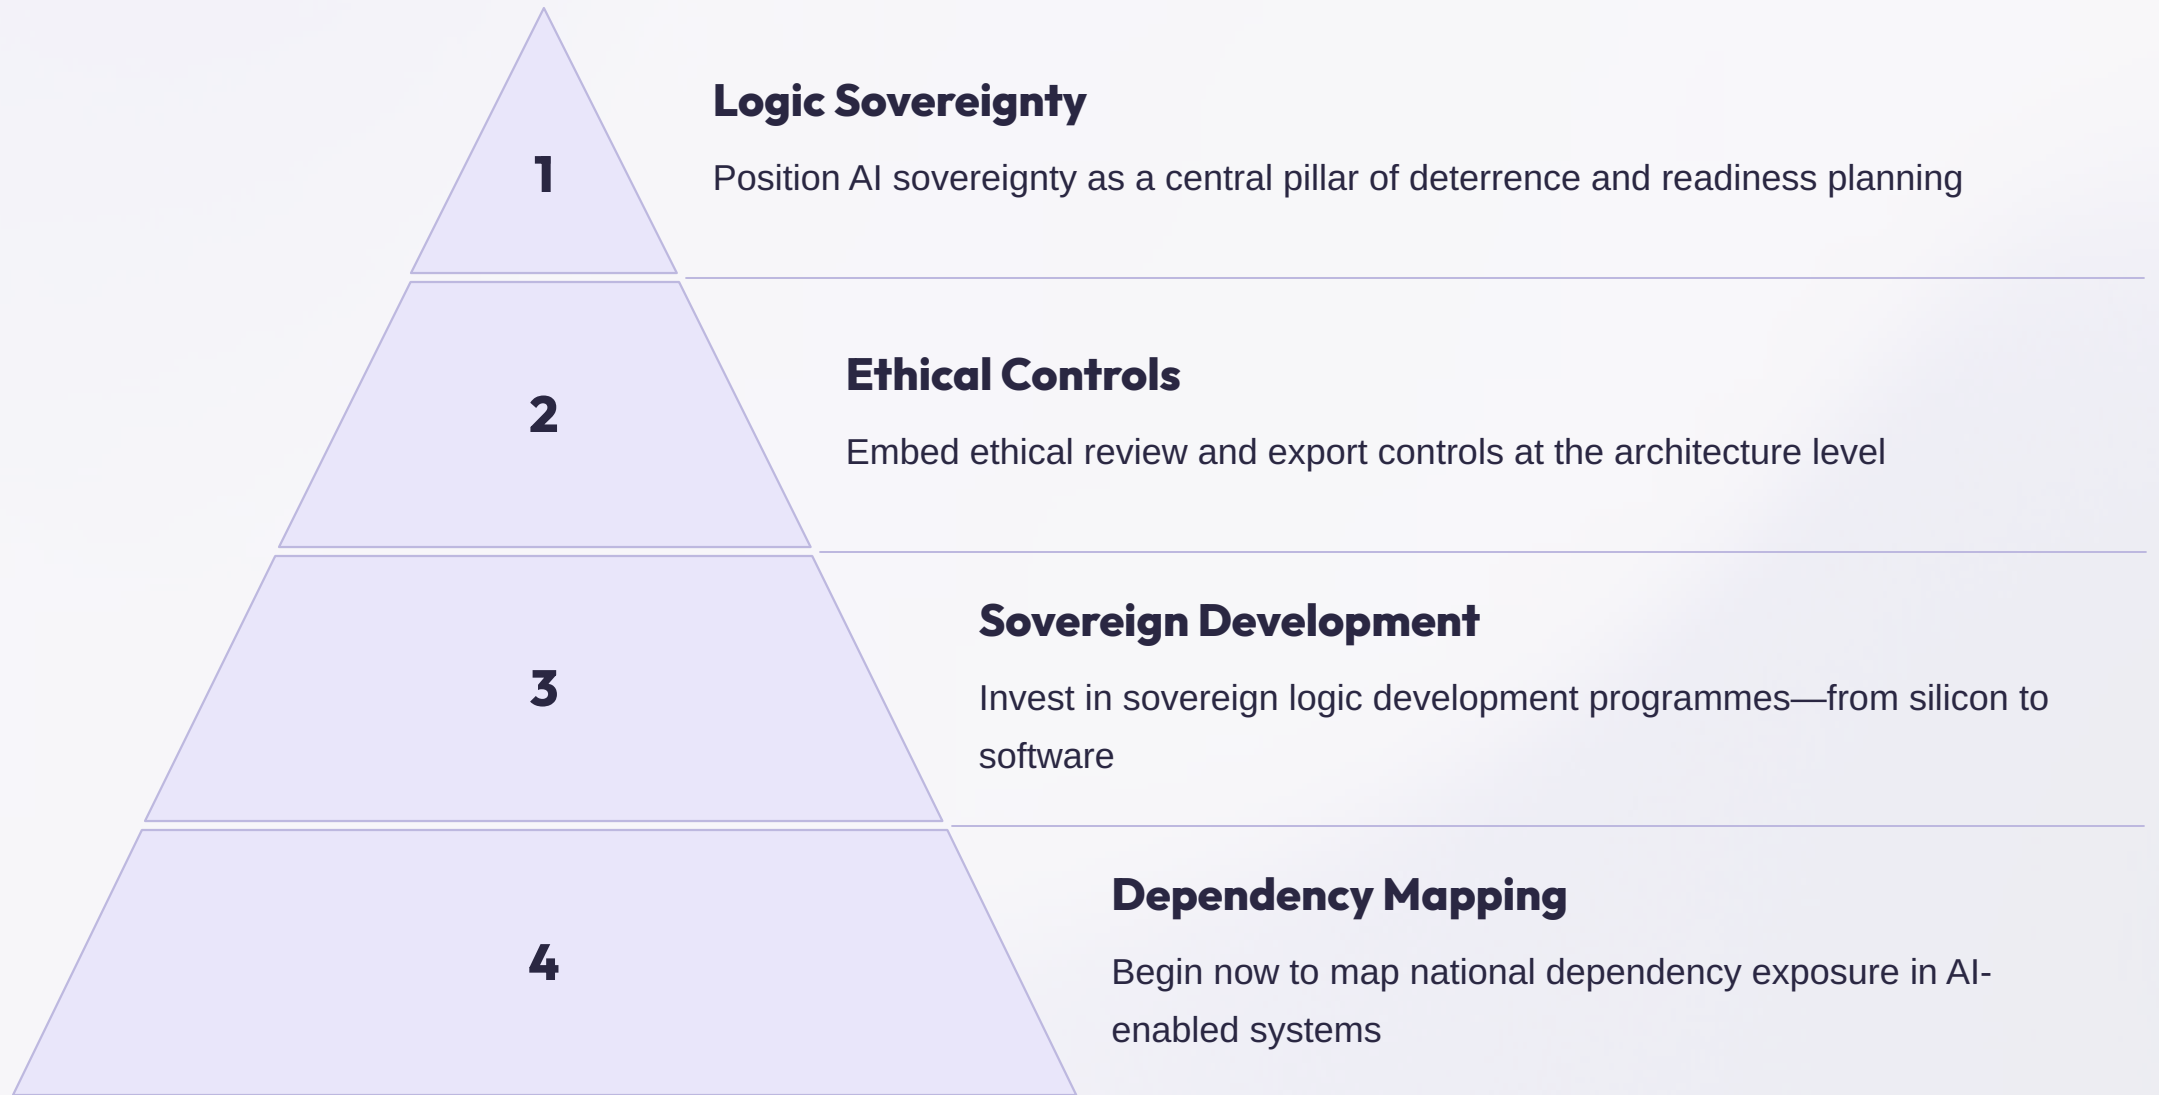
1

Logic Sovereignty

Position AI sovereignty as a central pillar of deterrence and readiness planning

2

Ethical Controls

Embed ethical review and export controls at the architecture level

3

Sovereign Development

Invest in sovereign logic development programmes—from silicon to software

4

Dependency Mapping

Begin now to map national dependency exposure in AI-enabled systems